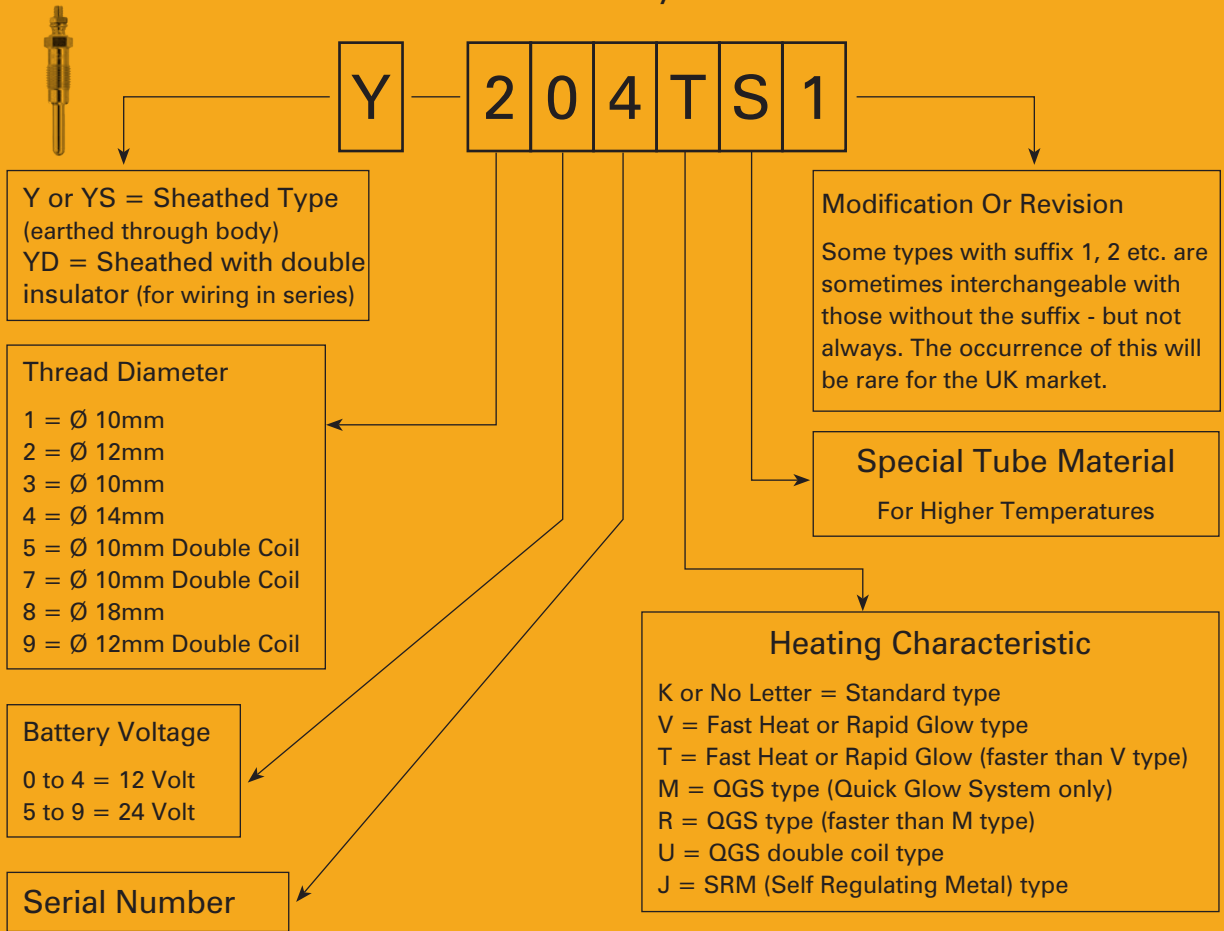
Y — 2 0 4 T S 1

Y or YS = Sheathed Type (earthed through body)
YD = Sheathed with double insulator (for wiring in series)

Thread Diameter
1 = Ø 10mm
2 = Ø 12mm
3 = Ø 10mm
4 = Ø 14mm
5 = Ø 10mm Double Coil
7 = Ø 10mm Double Coil
8 = Ø 18mm
9 = Ø 12mm Double Coil

Battery Voltage
0 to 4 = 12 Volt
5 to 9 = 24 Volt

Serial Number

Modification Or Revision
Some types with suffix 1, 2 etc. are sometimes interchangeable with those without the suffix - but not always. The occurrence of this will be rare for the UK market.

Special Tube Material
For Higher Temperatures

Heating Characteristic
K or No Letter = Standard type
V = Fast Heat or Rapid Glow type
T = Fast Heat or Rapid Glow (faster than V type)
M = QGS type (Quick Glow System only)
R = QGS type (faster than M type)
U = QGS double coil type
J = SRM (Self Regulating Metal) type